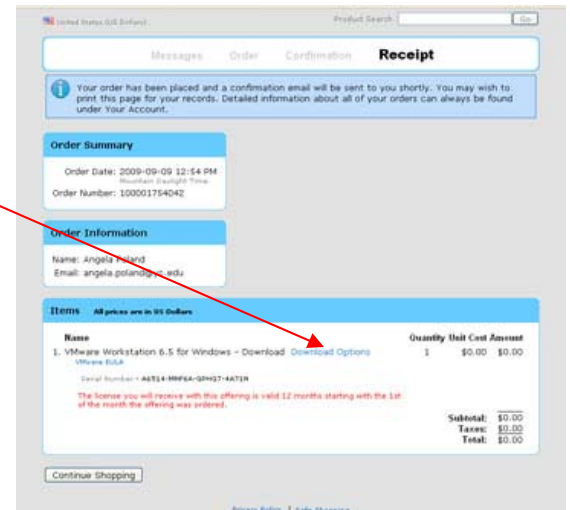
United States (US Dollars)

Product Search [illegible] Go

Messages Order Confirmation **Receipt**

Your order has been placed and a confirmation email will be sent to you shortly. You may wish to print this page for your records. Detailed information about all of your orders can always be found under Your Account.

**Order Summary**

Order Date: 2009-09-09 12:54 PM
Mountain Daylight Time
Order Number: 100001754042

**Order Information**

Name: Angela Poland
Email: angela.poland@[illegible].edu

**Items** All prices are in US Dollars

| Name | Quantity | Unit Cost | Amount |
|---|---|---|---|
| 1. VMware Workstation 6.5 for Windows - Download Download Options | 1 | $0.00 | $0.00 |

VMware EULA

Serial Number • A6514-MMF6A-GPH17-4A71N

The license you will receive with this offering is valid 12 months starting with the 1st of the month the offering was ordered.

Subtotal: $0.00
Taxes: $0.00
Total: $0.00

Continue Shopping

Privacy Policy | Safe Shopping